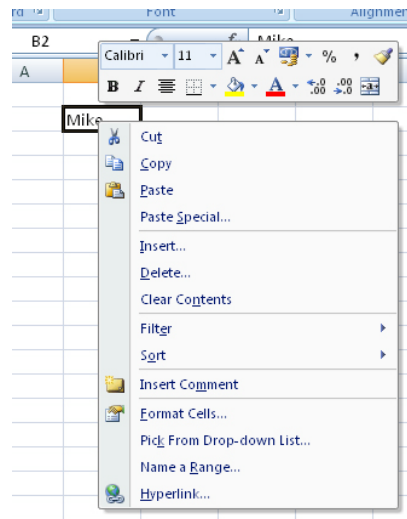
rd
Font
Alignme
B2
f
Mike
A
Calibri
11
A
A
%
,
B
I
A
.00
.00
Mike
Cut
Copy
Paste
Paste Special...
Insert...
Delete...
Clear Contents
Filter
Sort
Insert Comment
Format Cells...
Pick From Drop-down List...
Name a Range...
Hyperlink...